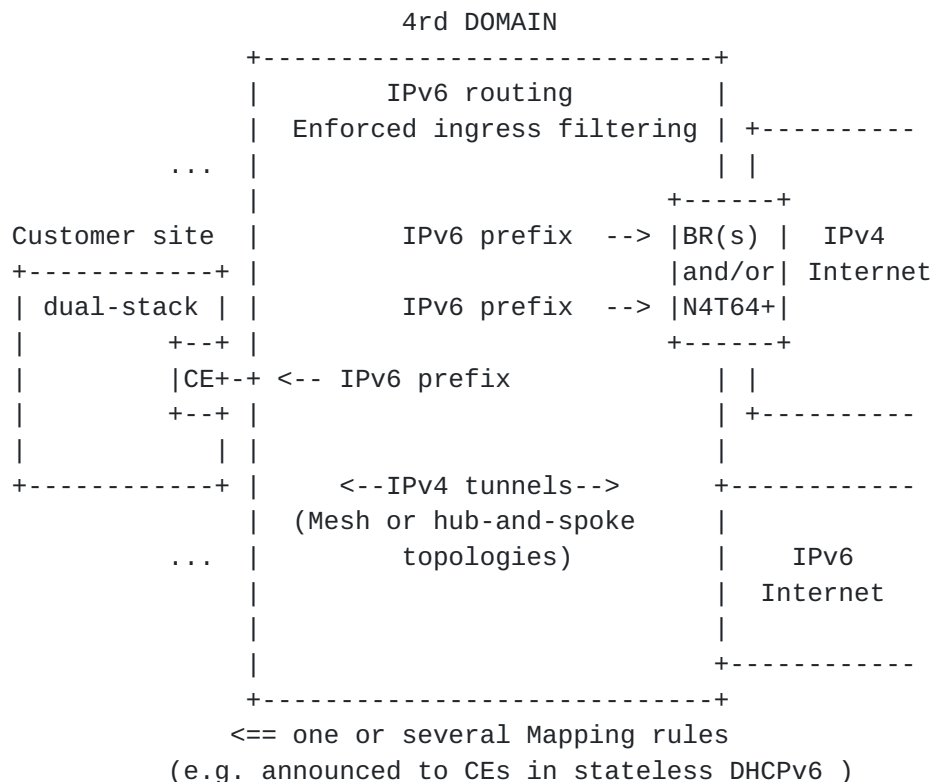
4rd DOMAIN

IPv6 routing
Enforced ingress filtering

...

Customer site

dual-stack

CE

<-- IPv6 prefix

IPv6 prefix -->

IPv6 prefix -->

BR(s) and/or N4T64+

IPv4 Internet

<--IPv4 tunnels-->
(Mesh or hub-and-spoke topologies)

...

IPv6 Internet

<== one or several Mapping rules
(e.g. announced to CEs in stateless DHCPv6 )